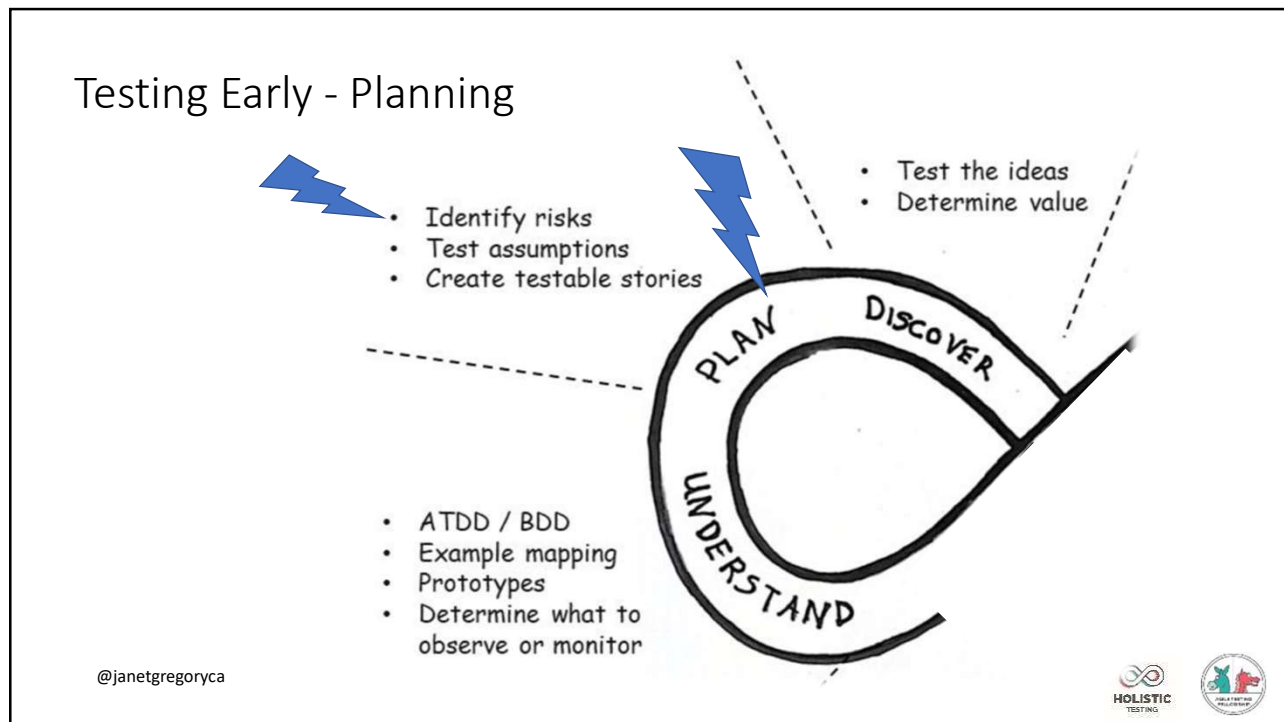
Testing Early - Planning

- Identify risks
- Test assumptions
- Create testable stories

- Test the ideas
- Determine value

PLAN

DISCOVER

UNDERSTAND

- ATDD / BDD
- Example mapping
- Prototypes
- Determine what to observe or monitor

@janetgregoryca

HOLISTIC
TESTING